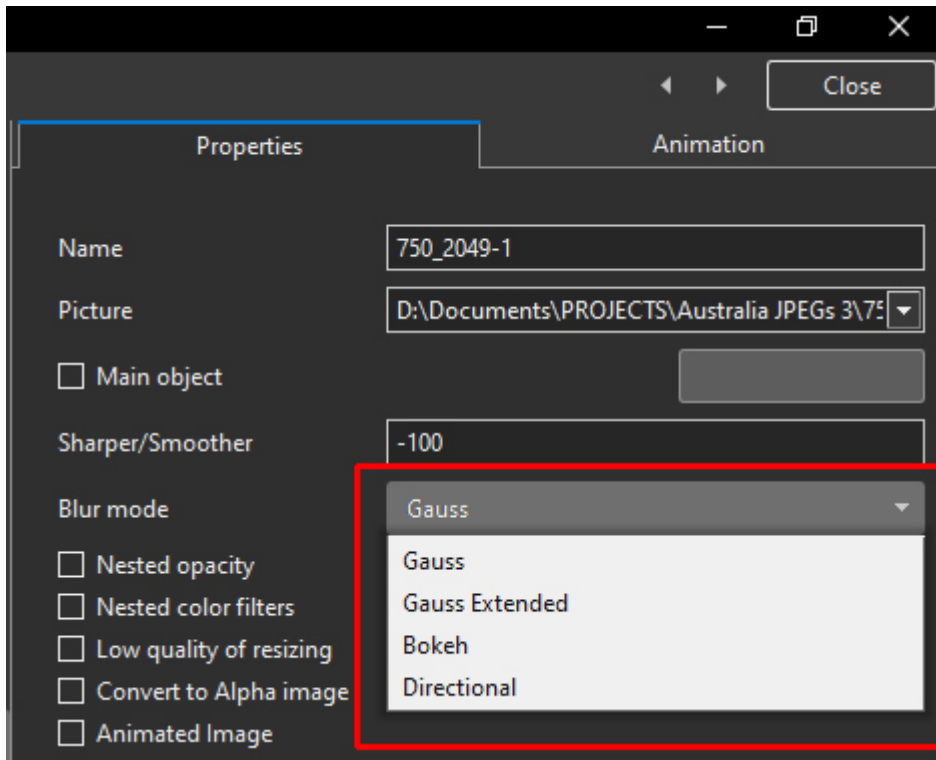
Close

Properties

Animation

Name
750_2049-1

Picture
D:\Documents\PROJECTS\Australia JPEGs 3\75

Main object

Sharper/Smoother
-100

Blur mode
Gauss

Gauss
Gauss Extended
Bokeh
Directional

Nested opacity
Nested color filters
Low quality of resizing
Convert to Alpha image
Animated Image